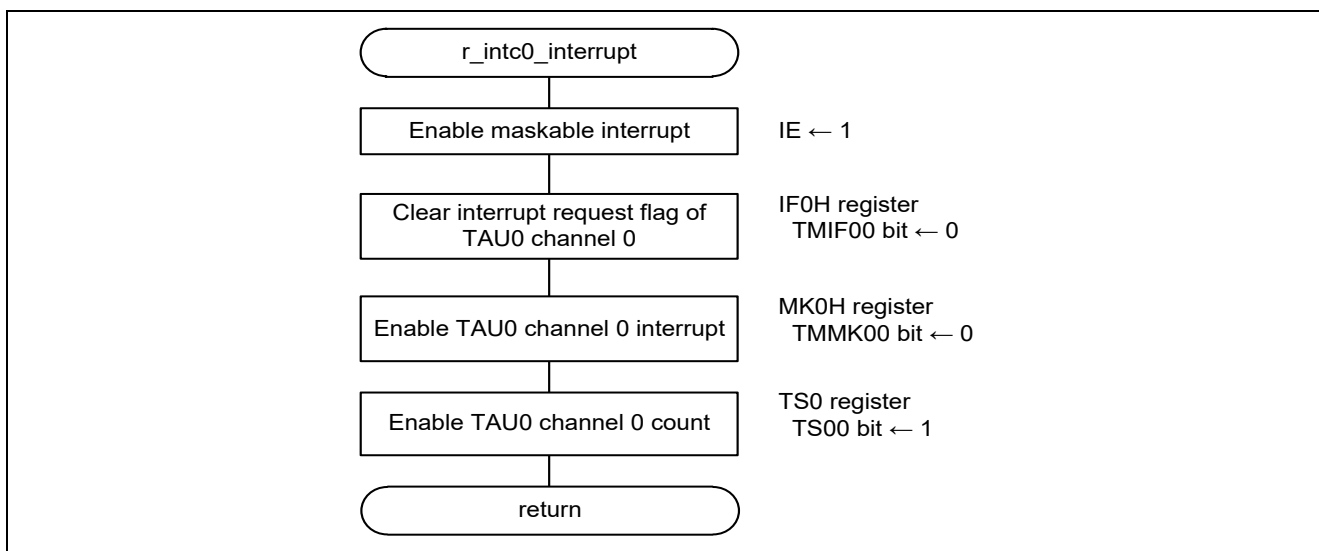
r_intc0_interrupt

Enable maskable interrupt

IE ← 1

Clear interrupt request flag of TAU0 channel 0

IF0H register
TMIF00 bit ← 0

Enable TAU0 channel 0 interrupt

MK0H register
TMMK00 bit ← 0

Enable TAU0 channel 0 count

TS0 register
TS00 bit ← 1

return